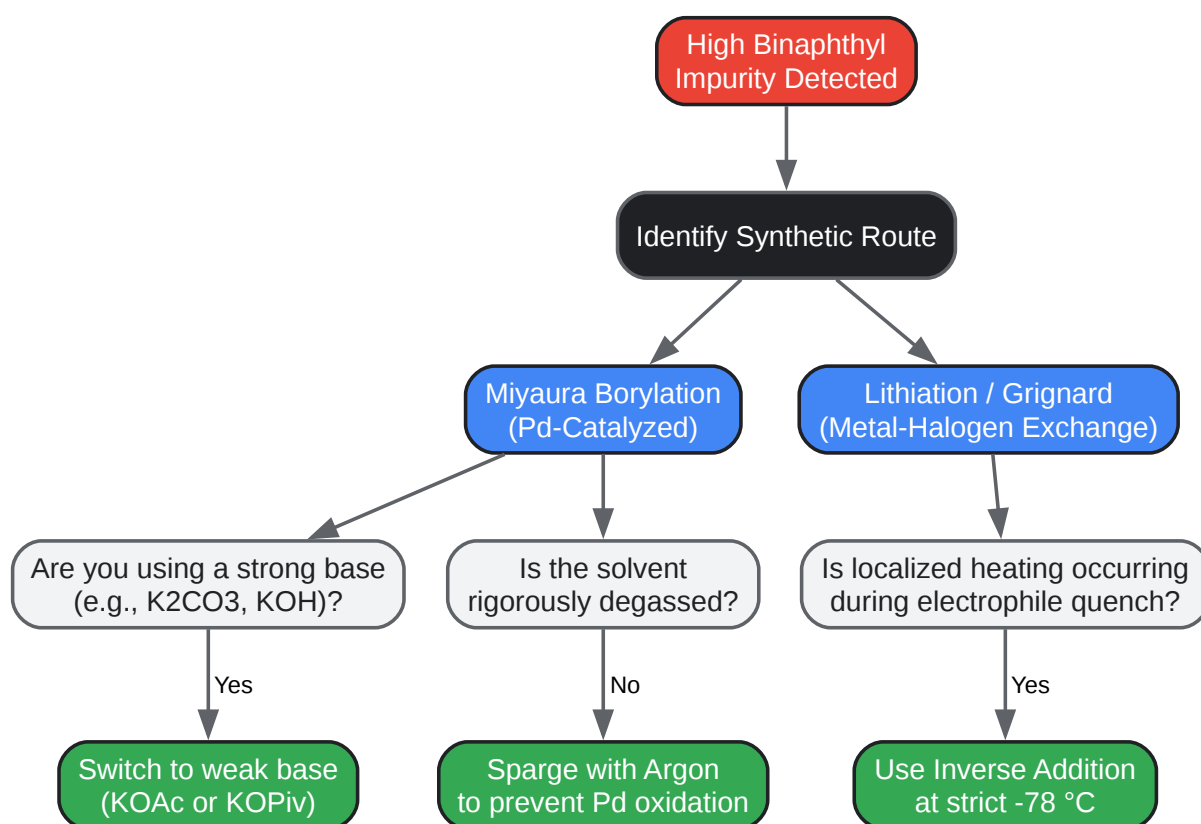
High Binaphthyl Impurity Detected

Identify Synthetic Route

Miyaura Borylation (Pd-Catalyzed)

Lithiation / Grignard (Metal-Halogen Exchange)

Are you using a strong base (e.g., K2CO3, KOH)?

Is the solvent rigorously degassed?

Is localized heating occurring during electrophile quench?

Yes

No

Yes

Switch to weak base (KOAc or KOPiv)

Sparge with Argon to prevent Pd oxidation

Use Inverse Addition at strict -78 °C